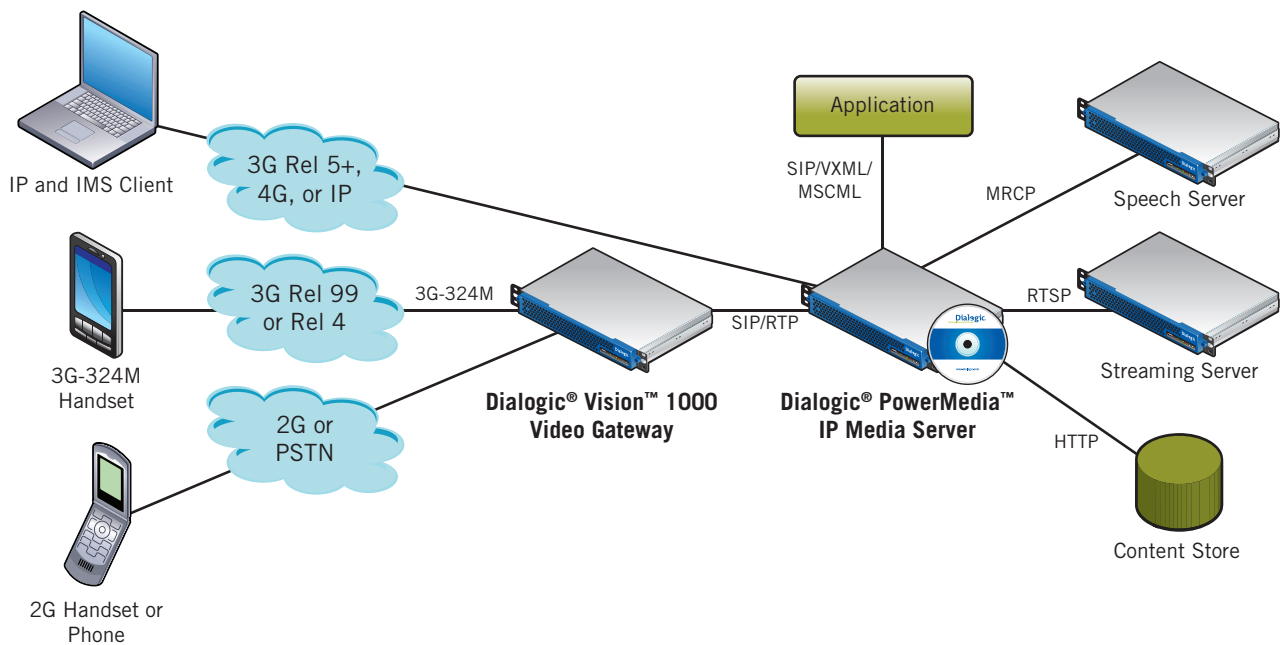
IP and IMS Client

3G Rel 5+, 4G, or IP

Application

SIP/VXML/ MSCML

MRCP

Speech Server

3G-324M Handset

3G Rel 99 or Rel 4

3G-324M

SIP/RTP

RTSP

Streaming Server

2G or PSTN

Dialogic® Vision™ 1000 Video Gateway

Dialogic® PowerMedia™ IP Media Server

Dialogic

HTTP

Content Store

2G Handset or Phone